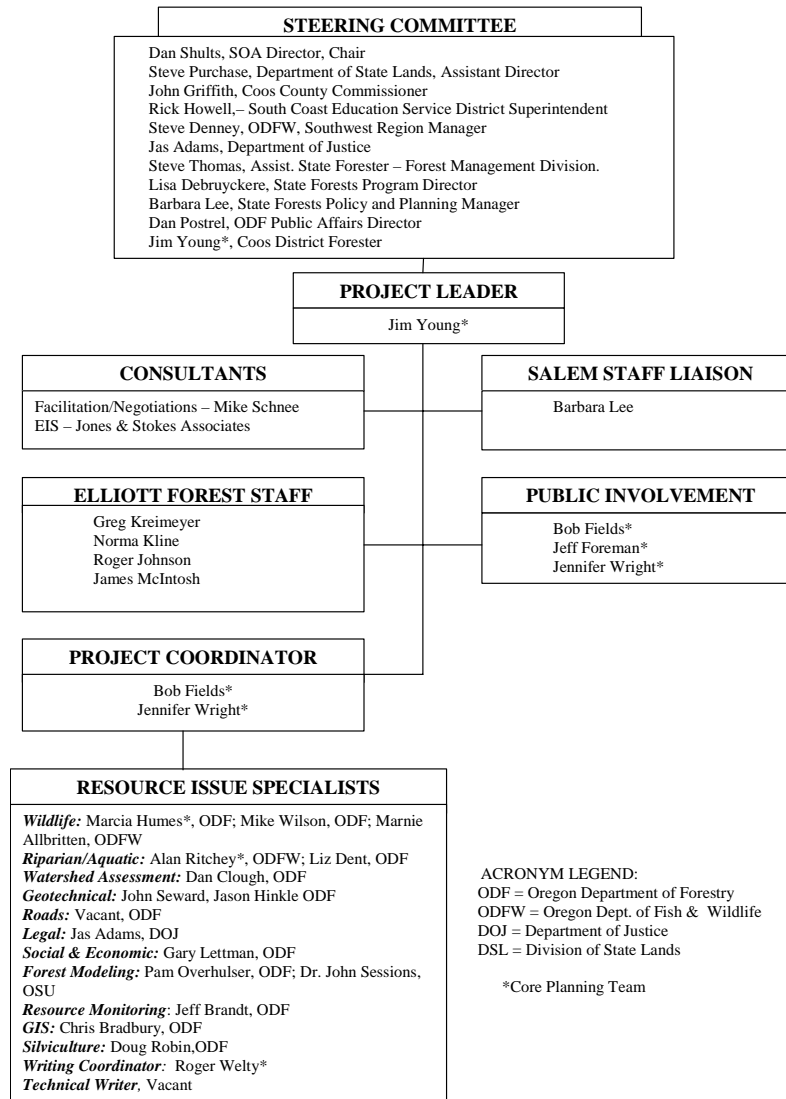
STEERING COMMITTEE

Dan Shults, SOA Director, Chair
Steve Purchase, Department of State Lands, Assistant Director
John Griffith, Coos County Commissioner
Rick Howell,– South Coast Education Service District Superintendent
Steve Denney, ODFW, Southwest Region Manager
Jas Adams, Department of Justice
Steve Thomas, Assist. State Forester – Forest Management Division.
Lisa Debruyckere, State Forests Program Director
Barbara Lee, State Forests Policy and Planning Manager
Dan Postrel, ODF Public Affairs Director
Jim Young*, Coos District Forester

PROJECT LEADER

Jim Young*

CONSULTANTS

Facilitation/Negotiations – Mike Schnee
EIS – Jones & Stokes Associates

SALEM STAFF LIAISON

Barbara Lee

ELLIOTT FOREST STAFF

Greg Kreimeyer
Norma Kline
Roger Johnson
James McIntosh

PUBLIC INVOLVEMENT

Bob Fields*
Jeff Foreman*
Jennifer Wright*

PROJECT COORDINATOR

Bob Fields*
Jennifer Wright*

RESOURCE ISSUE SPECIALISTS

Wildlife: Marcia Humes*, ODF; Mike Wilson, ODF; Marnie Allbritten, ODFW
Riparian/Aquatic: Alan Ritchey*, ODFW; Liz Dent, ODF
Watershed Assessment: Dan Clough, ODF
Geotechnical: John Seward, Jason Hinkle ODF
Roads: Vacant, ODF
Legal: Jas Adams, DOJ
Social & Economic: Gary Lettman, ODF
Forest Modeling: Pam Overhulser, ODF; Dr. John Sessions, OSU
Resource Monitoring: Jeff Brandt, ODF
GIS: Chris Bradbury, ODF
Silviculture: Doug Robin,ODF
Writing Coordinator: Roger Welty*
Technical Writer, Vacant

ACRONYM LEGEND:
ODF = Oregon Department of Forestry
ODFW = Oregon Dept. of Fish & Wildlife
DOJ = Department of Justice
DSL = Division of State Lands

*Core Planning Team